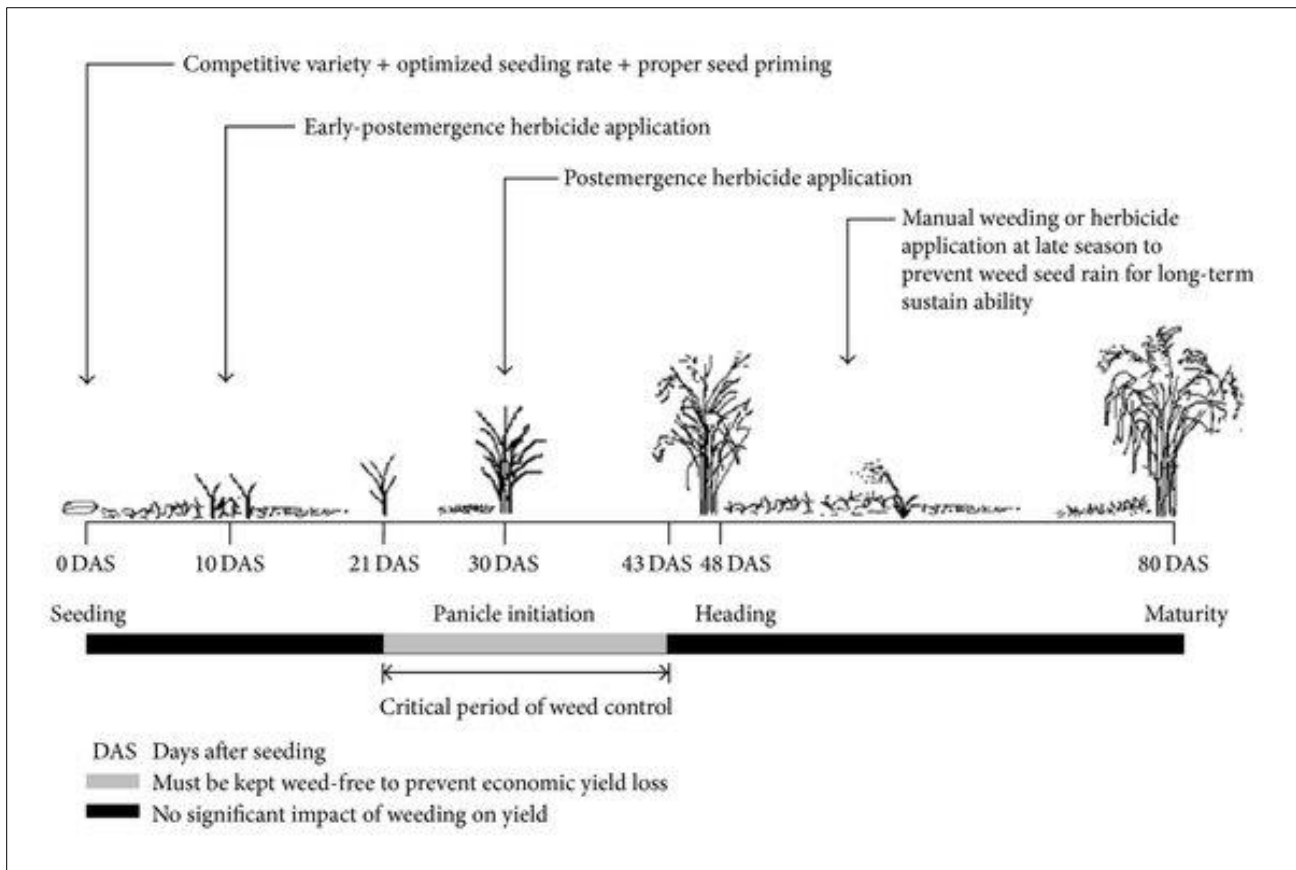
Competitive variety + optimized seeding rate + proper seed priming

Early-postemergence herbicide application

Postemergence herbicide application

Manual weeding or herbicide application at late season to prevent weed seed rain for long-term sustain ability

0 DAS
10 DAS
21 DAS
30 DAS
43 DAS
48 DAS
80 DAS

Seeding
Panicle initiation
Heading
Maturity

Critical period of weed control

DAS Days after seeding
Must be kept weed-free to prevent economic yield loss
No significant impact of weeding on yield